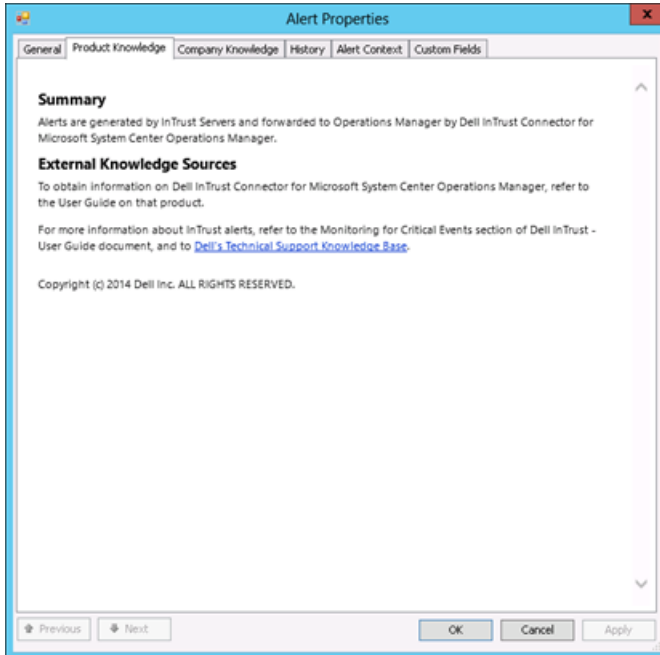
Alert Properties

General | Product Knowledge | Company Knowledge | History | Alert Context | Custom Fields

Summary

Alerts are generated by InTrust Servers and forwarded to Operations Manager by Dell InTrust Connector for Microsoft System Center Operations Manager.

External Knowledge Sources

To obtain information on Dell InTrust Connector for Microsoft System Center Operations Manager, refer to the User Guide on that product.

For more information about InTrust alerts, refer to the Monitoring for Critical Events section of Dell InTrust - User Guide document, and to Dell's Technical Support Knowledge Base.

Copyright (c) 2014 Dell Inc. ALL RIGHTS RESERVED.

Previous | Next | OK | Cancel | Apply